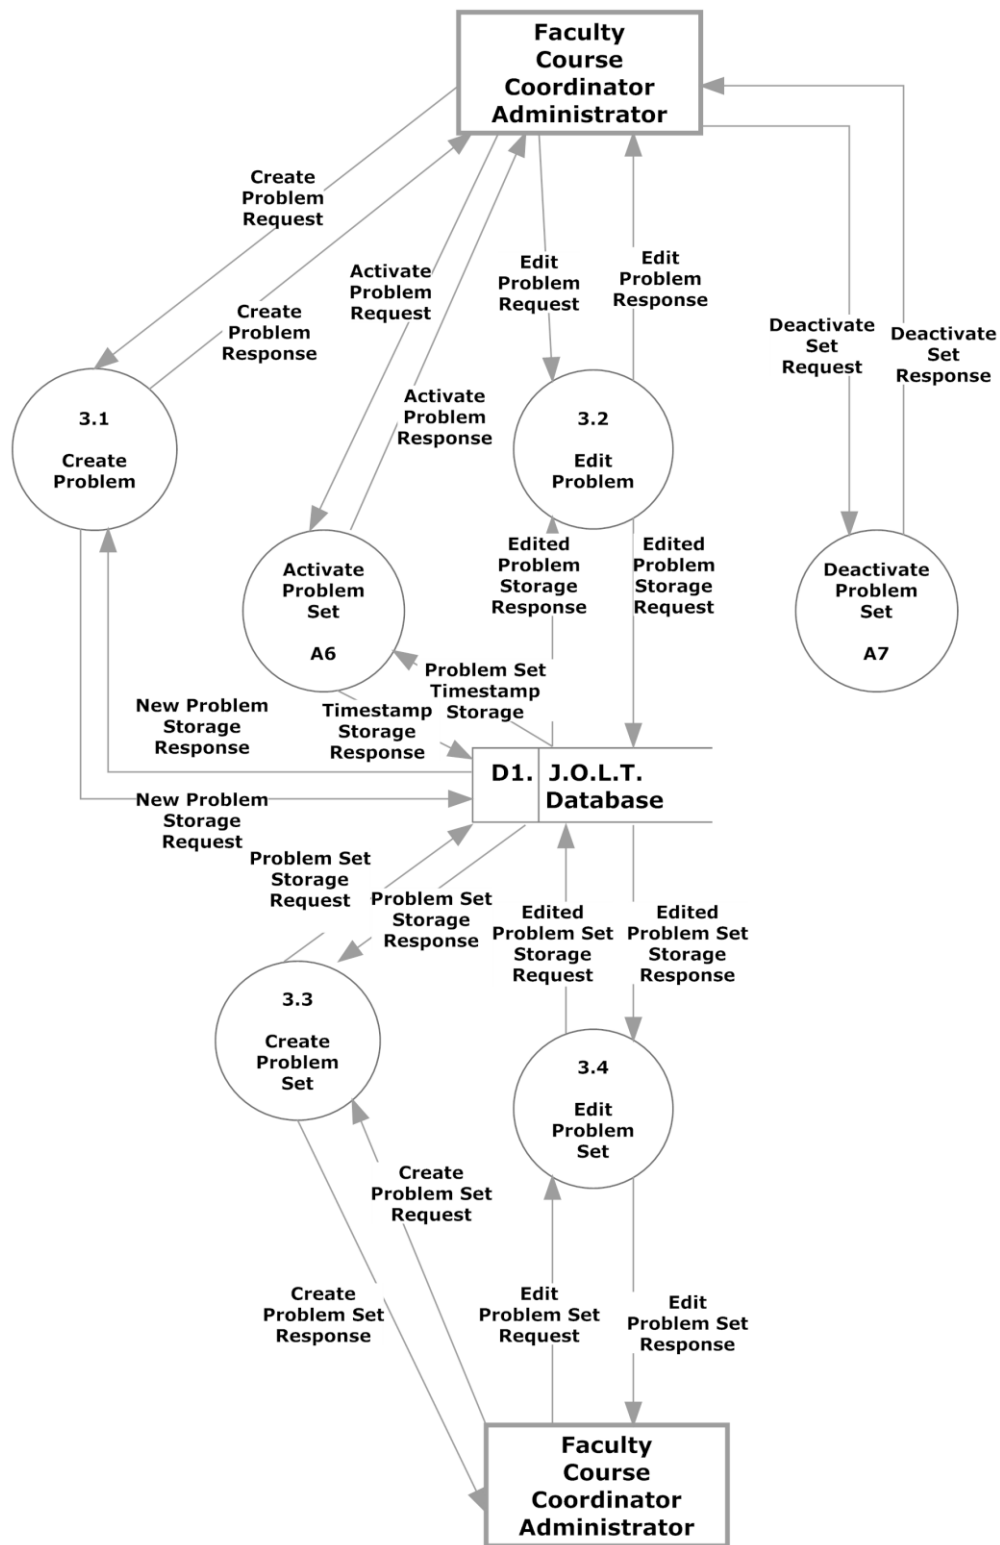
Faculty Course Coordinator Administrator

Create Problem Request

Create Problem Response

Activate Problem Request

Activate Problem Response

Edit Problem Request

Edit Problem Response

Deactivate Set Request

Deactivate Set Response

3.1

Create Problem

3.2

Edit Problem

Activate Problem Set

A6

Edited Problem Storage Response

Edited Problem Storage Request

Deactivate Problem Set

A7

Problem Set Timestamp Storage

New Problem Storage Response

Timestamp Storage Response

D1. J.O.L.T. Database

New Problem Storage Request

Problem Set Storage Request

Problem Set Storage Response

Edited Problem Set Storage Request

Edited Problem Set Storage Response

3.3

Create Problem Set

3.4

Edit Problem Set

Create Problem Set Request

Create Problem Set Response

Edit Problem Set Request

Edit Problem Set Response

Faculty Course Coordinator Administrator